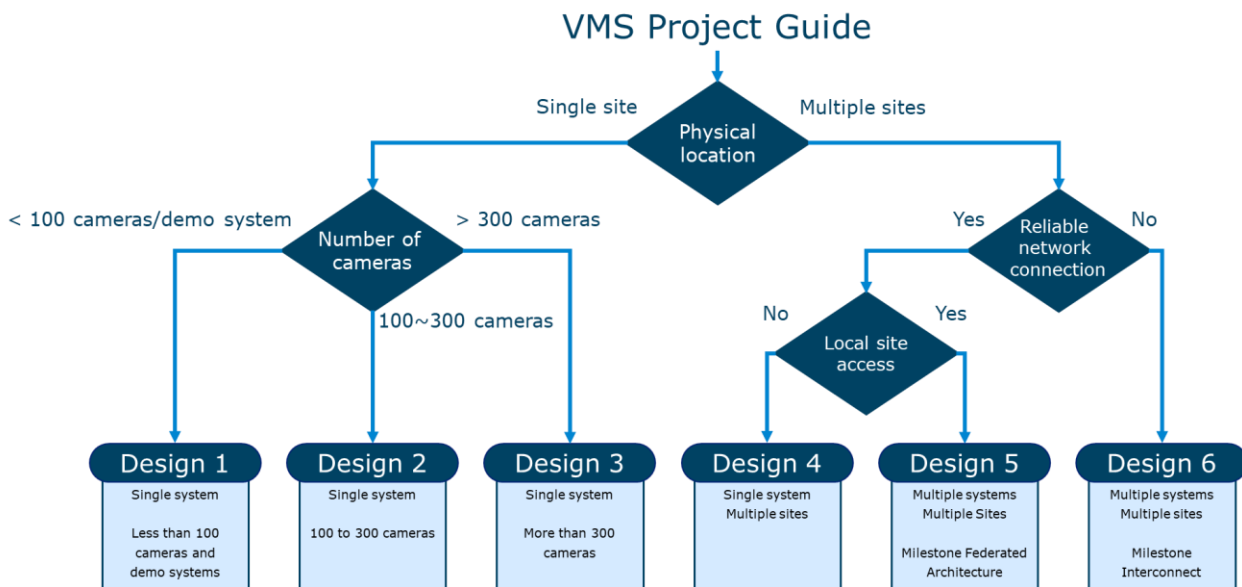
VMS Project Guide

Single site

Physical location

Multiple sites

< 100 cameras/demo system

Number of cameras

> 300 cameras

100~300 cameras

Yes

Reliable network connection

No

No

Local site access

Yes

Design 1
Single system

Less than 100 cameras and demo systems

Design 2
Single system

100 to 300 cameras

Design 3
Single system

More than 300 cameras

Design 4
Single system
Multiple sites

Design 5
Multiple systems
Multiple Sites

Milestone Federated Architecture

Design 6
Multiple systems
Multiple sites

Milestone Interconnect